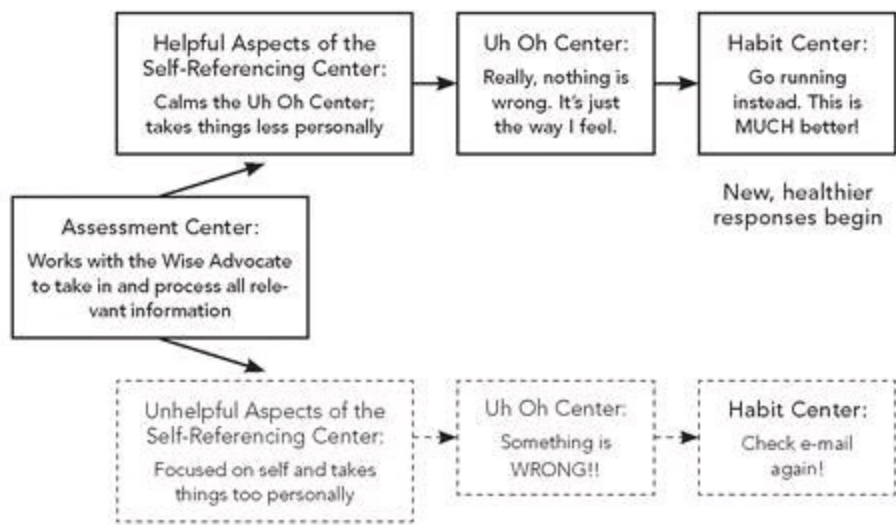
Helpful Aspects of the Self-Referencing Center:
Calms the Uh Oh Center; takes things less personally

Uh Oh Center:
Really, nothing is wrong. It's just the way I feel.

Habit Center:
Go running instead. This is MUCH better!

New, healthier responses begin

Assessment Center:
Works with the Wise Advocate to take in and process all relevant information

Unhelpful Aspects of the Self-Referencing Center:
Focused on self and takes things too personally

Uh Oh Center:
Something is WRONG!!

Habit Center:
Check e-mail again!